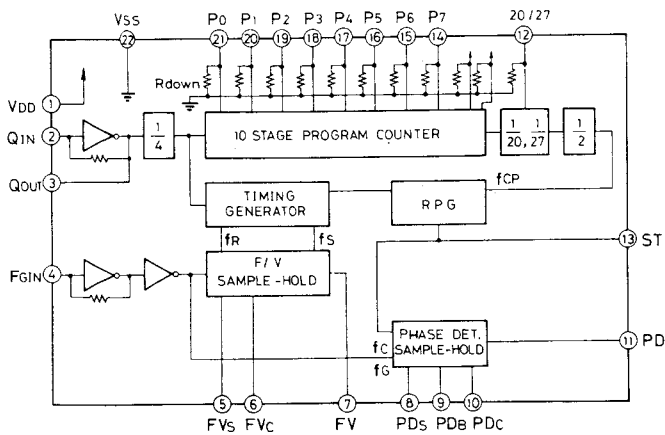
VSS
22
P0 P1 P2 P3 P4 P5 P6 P7
21 20 19 18 17 16 15 14
20/27
12
Rdown
VDD 1
QIN 2
QOUT 3
$\frac{1}{4}$
10 STAGE PROGRAM COUNTER
$\frac{1}{20}, \frac{1}{27}$
$\frac{1}{2}$
TIMING GENERATOR
fCP
RPG
fR
fS
F/V SAMPLE-HOLD
13 ST
FGIN 4
PHASE DET. SAMPLE-HOLD
fC
fG
11 PD
5 FVS
6 FVC
7 FV
8 PDS
9 PDB
10 PDC